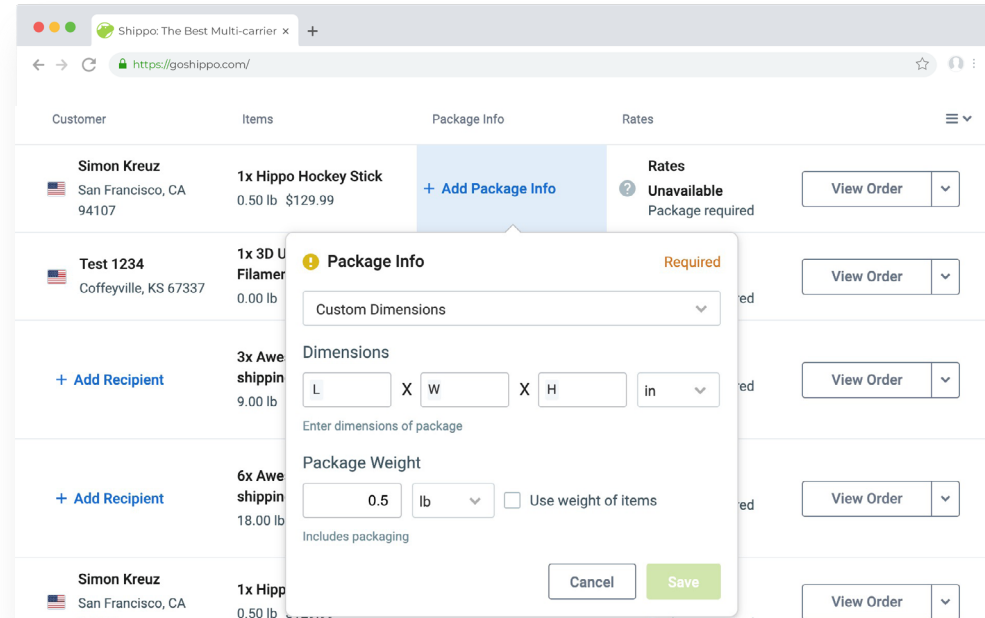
Shippo: The Best Multi-carrier ×
+
https://goshippo.com/

Customer | Items | Package Info | Rates

Simon Kreuz
San Francisco, CA 94107

1x Hippo Hockey Stick
0.50 lb $129.99

+ Add Package Info

Rates Unavailable
Package required

View Order

Test 1234
Coffeyville, KS 67337

1x 3D U
Filamer
0.00 lb

red

View Order

+ Add Recipient

3x Awe
shippin
9.00 lb

red

View Order

+ Add Recipient

6x Awe
shippin
18.00 lb

red

View Order

Simon Kreuz
San Francisco, CA

1x Hipp
0.50 lb

View Order

Package Info
Required

Custom Dimensions

Dimensions

L X W X H in

Enter dimensions of package

Package Weight

0.5 lb Use weight of items

Includes packaging

Cancel
Save